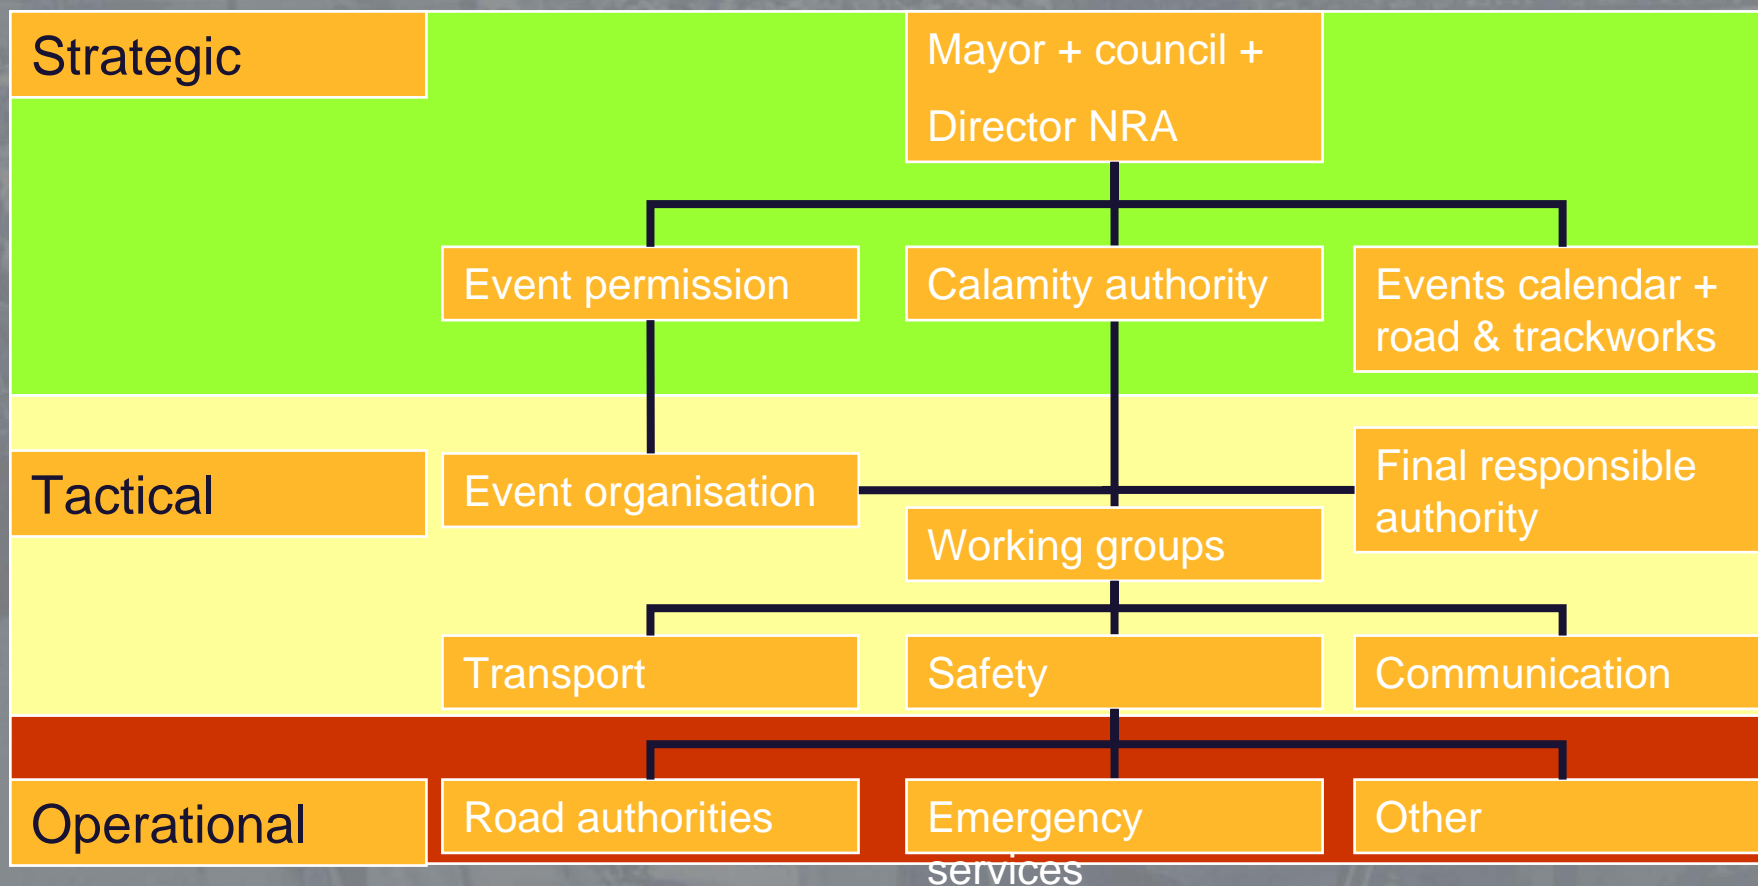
Strategic

Mayor + council + Director NRA

Event permission

Calamity authority

Events calendar + road & trackworks

Tactical

Event organisation

Final responsible authority

Working groups

Transport

Safety

Communication

Operational

Road authorities

Emergency services

Other